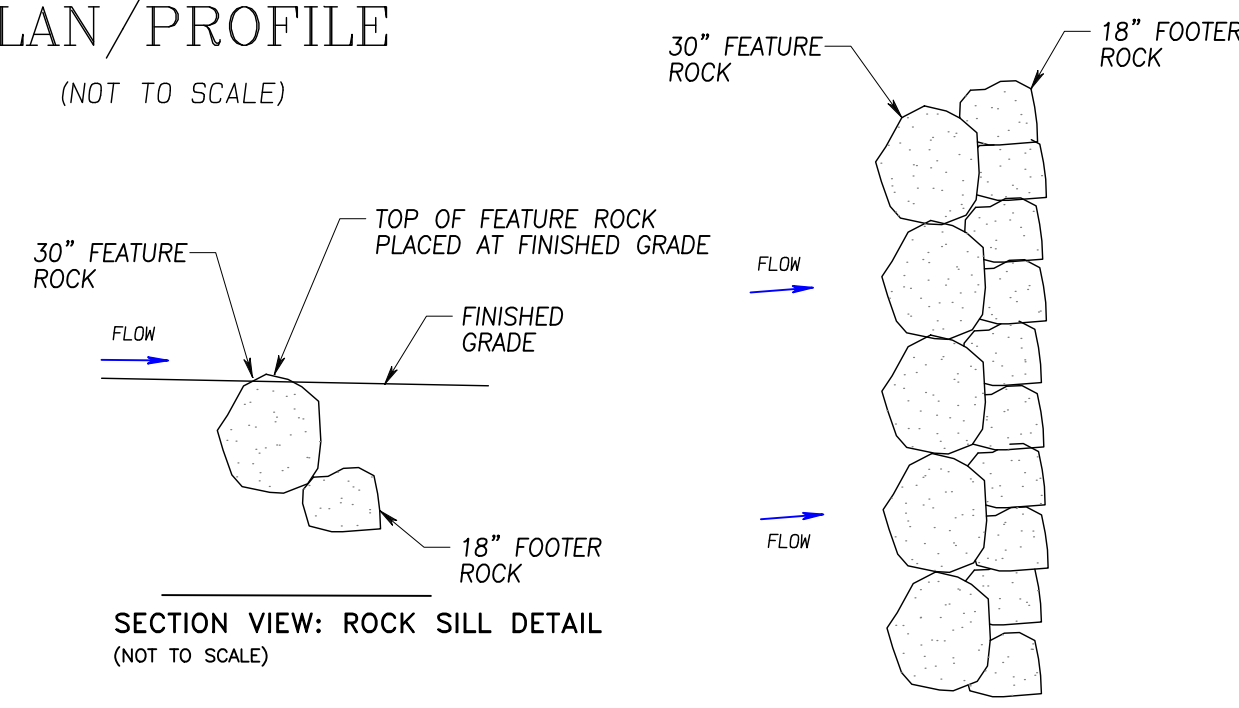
LAN/PROFILE

(NOT TO SCALE)

30" FEATURE ROCK

18" FOOTER ROCK

TOP OF FEATURE ROCK PLACED AT FINISHED GRADE

30" FEATURE ROCK

FLOW

FLOW

FINISHED GRADE

FLOW

18" FOOTER ROCK

SECTION VIEW: ROCK SILL DETAIL
(NOT TO SCALE)